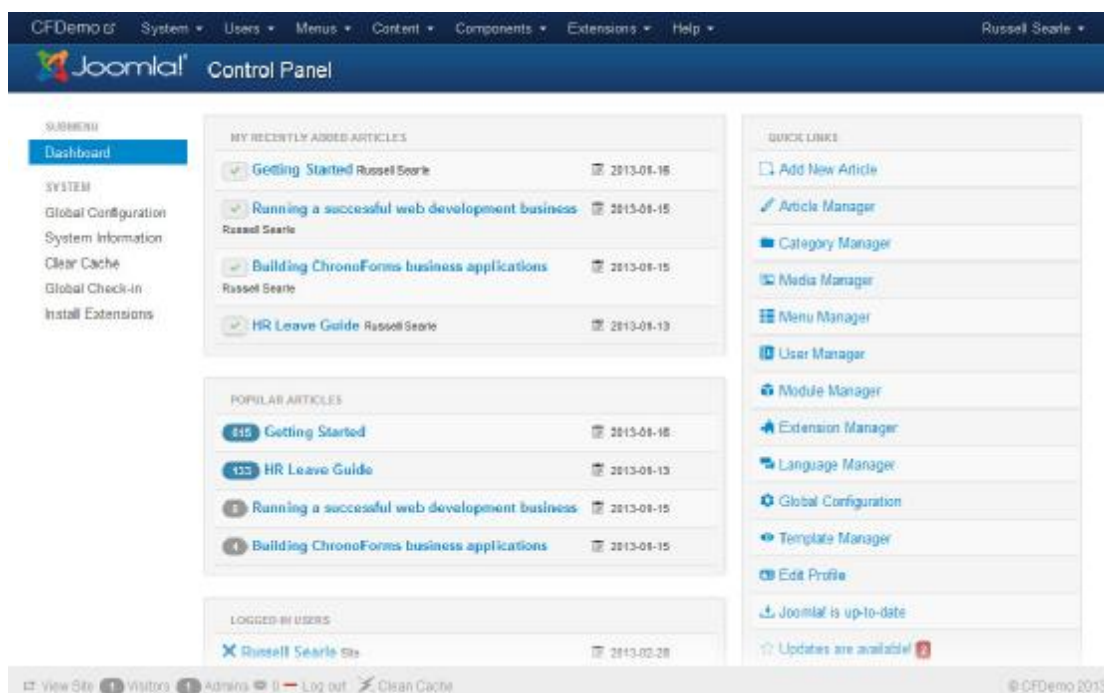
CFDemo System ▾ Users ▾ Menus ▾ Content ▾ Components ▾ Extensions ▾ Help ▾ Russell Searle ▾

Joomla! Control Panel

SUBMENU
Dashboard
SYSTEM
Global Configuration
System Information
Clear Cache
Global Check-in
Install Extensions

MY RECENTLY ADDED ARTICLES

Getting Started Russell Searle 2013-01-16

Running a successful web development business Russell Searle 2013-01-15

Building ChronoForms business applications Russell Searle 2013-01-15

HR Leave Guide Russell Searle 2013-01-13

POPULAR ARTICLES

615 Getting Started 2013-01-16

133 HR Leave Guide 2013-01-13

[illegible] Running a successful web development business 2013-01-15

4 Building ChronoForms business applications 2013-01-15

LOGGED-IN USERS

Russell Searle Site 2013-02-28

QUICK LINKS
Add New Article
Article Manager
Category Manager
Media Manager
Menu Manager
User Manager
Module Manager
Extension Manager
Language Manager
Global Configuration
Template Manager
Edit Profile
Joomla! is up-to-date
Updates are available! 2

View Site 0 Visitors 1 Admins 0 — Log out Clean Cache © CFDemo 2013